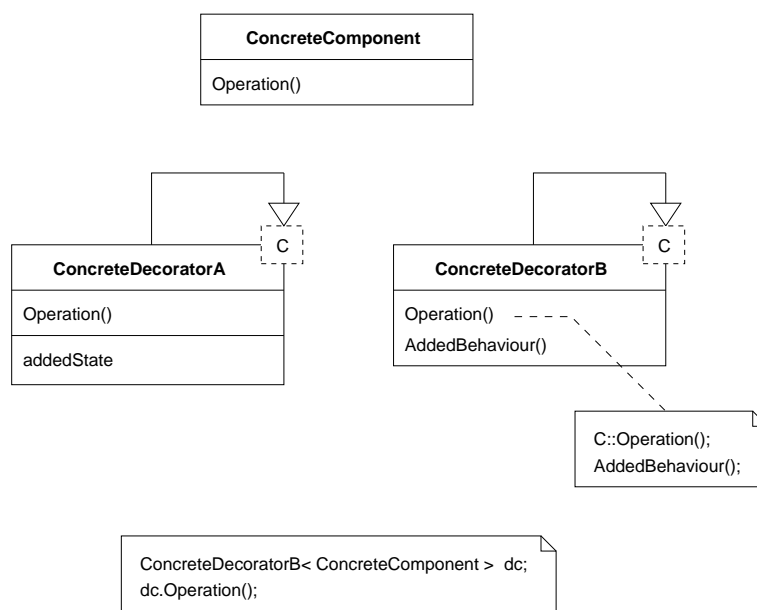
ConcreteComponent
Operation()

C
ConcreteDecoratorA
Operation()
addedState

C
ConcreteDecoratorB
Operation()
AddedBehaviour()

C::Operation();
AddedBehaviour();

ConcreteDecoratorB< ConcreteComponent > dc;
dc.Operation();